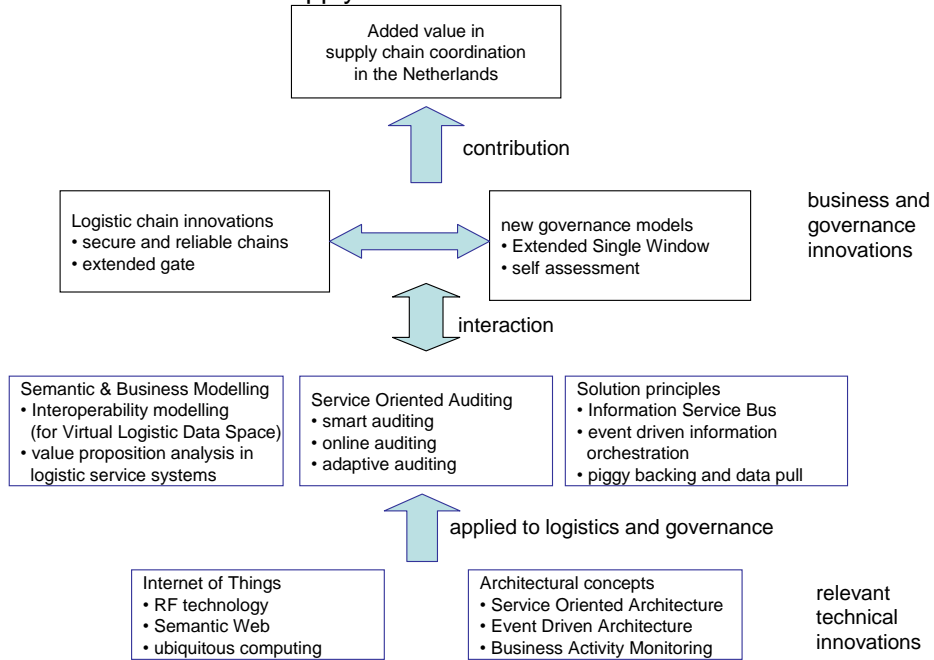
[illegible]

Added value in supply chain coordination in the Netherlands

contribution

Logistic chain innovations
• secure and reliable chains
• extended gate

new governance models
• Extended Single Window
• self assessment

business and governance innovations

interaction

Semantic & Business Modelling
• Interoperability modelling (for Virtual Logistic Data Space)
• value proposition analysis in logistic service systems

Service Oriented Auditing
• smart auditing
• online auditing
• adaptive auditing

Solution principles
• Information Service Bus
• event driven information orchestration
• piggy backing and data pull

applied to logistics and governance

Internet of Things
• RF technology
• Semantic Web
• ubiquitous computing

Architectural concepts
• Service Oriented Architecture
• Event Driven Architecture
• Business Activity Monitoring

relevant technical innovations